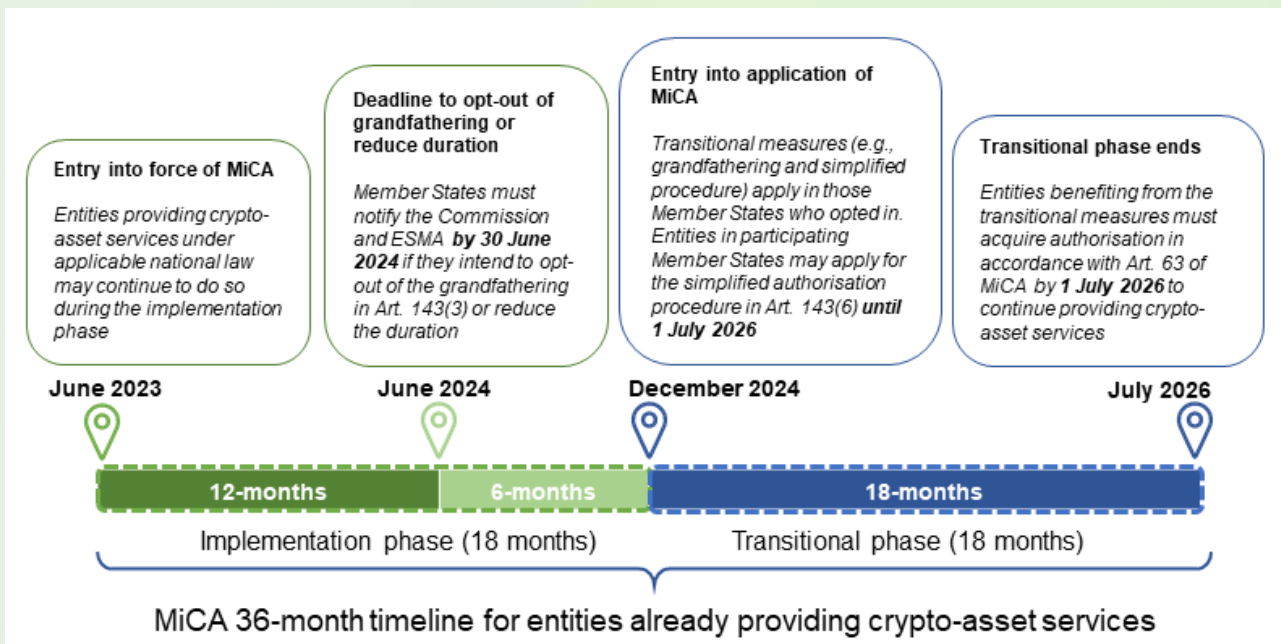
Entry into force of MiCA

Entities providing crypto-asset services under applicable national law may continue to do so during the implementation phase

Deadline to opt-out of grandfathering or reduce duration

Member States must notify the Commission and ESMA **by 30 June 2024** if they intend to opt-out of the grandfathering in Art. 143(3) or reduce the duration

Entry into application of MiCA

Transitional measures (e.g., grandfathering and simplified procedure) apply in those Member States who opted in. Entities in participating Member States may apply for the simplified authorisation procedure in Art. 143(6) **until 1 July 2026**

Transitional phase ends

Entities benefiting from the transitional measures must acquire authorisation in accordance with Art. 63 of MiCA by **1 July 2026** to continue providing crypto-asset services

June 2023

June 2024

December 2024

July 2026

12-months

6-months

18-months

Implementation phase (18 months)

Transitional phase (18 months)

MiCA 36-month timeline for entities already providing crypto-asset services